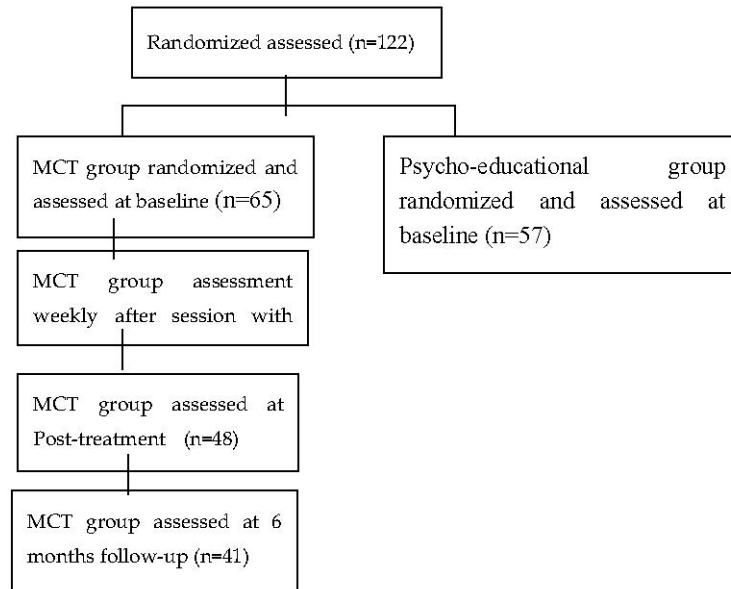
Randomized assessed (n=122)

MCT group randomized and assessed at baseline (n=65)

Psycho-educational group randomized and assessed at baseline (n=57)

MCT group assessment weekly after session with

MCT group assessed at Post-treatment (n=48)

MCT group assessed at 6 months follow-up (n=41)